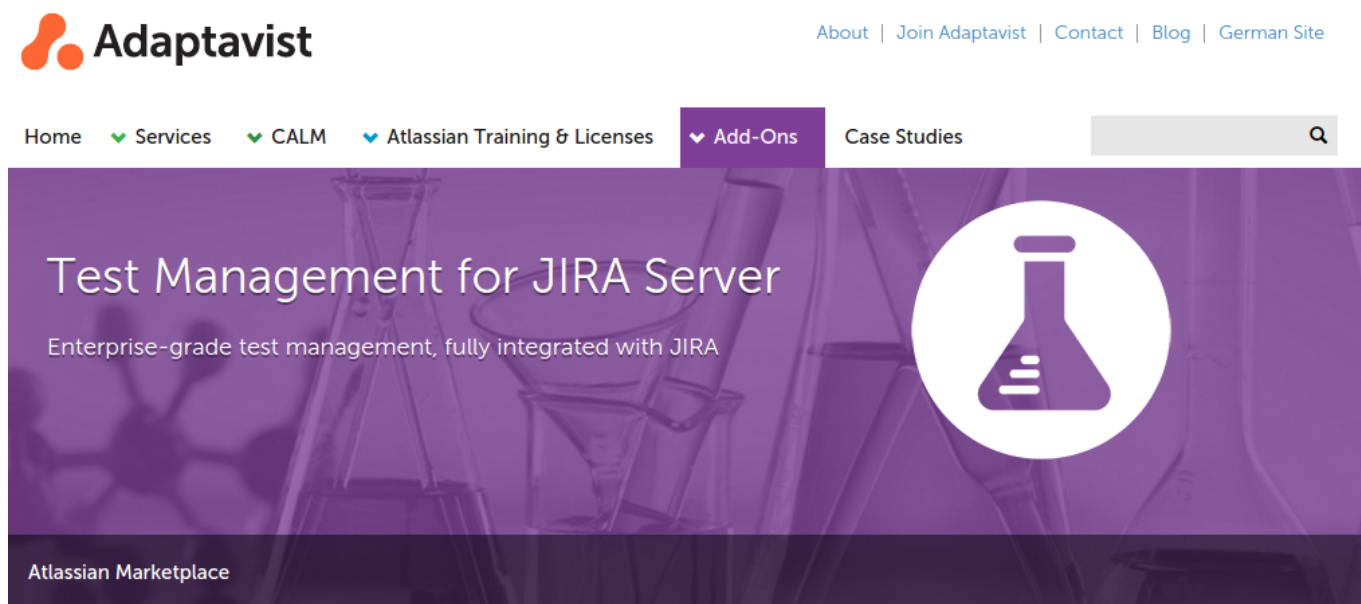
Adaptavist

About | Join Adaptavist | Contact | Blog | German Site

Home Services CALM Atlassian Training & Licenses Add-Ons Case Studies

Test Management for JIRA Server

Enterprise-grade test management, fully integrated with JIRA

Atlassian Marketplace